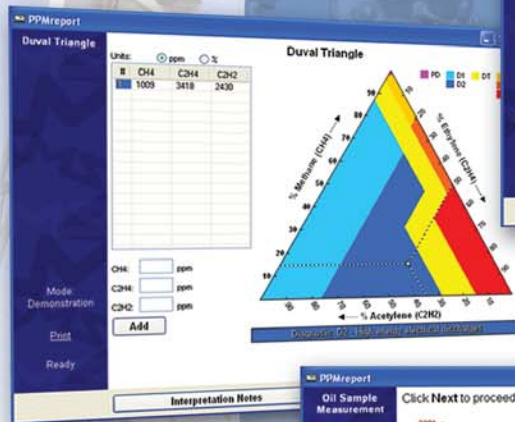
PPMreport

Duval Triangle

Units: ppm %

| # | CH4 | C2H4 | C2H2 |
|---|---|---|---|
| 1 | 1009 | 3418 | 2430 |

CH4: ppm
C2H4: ppm
C2H2: ppm
Add

Mode: Demonstration

Print

Ready

Duval Triangle

PD D1 DT D2

% Methane (CH4)

% Ethylene (C2H4)

% Acetylene (C2H2)

Diagnosis: D2 - High energy electrical discharges

Interpretation Notes

PPMreport

Oil Sample Measurement

Click Next to proceed